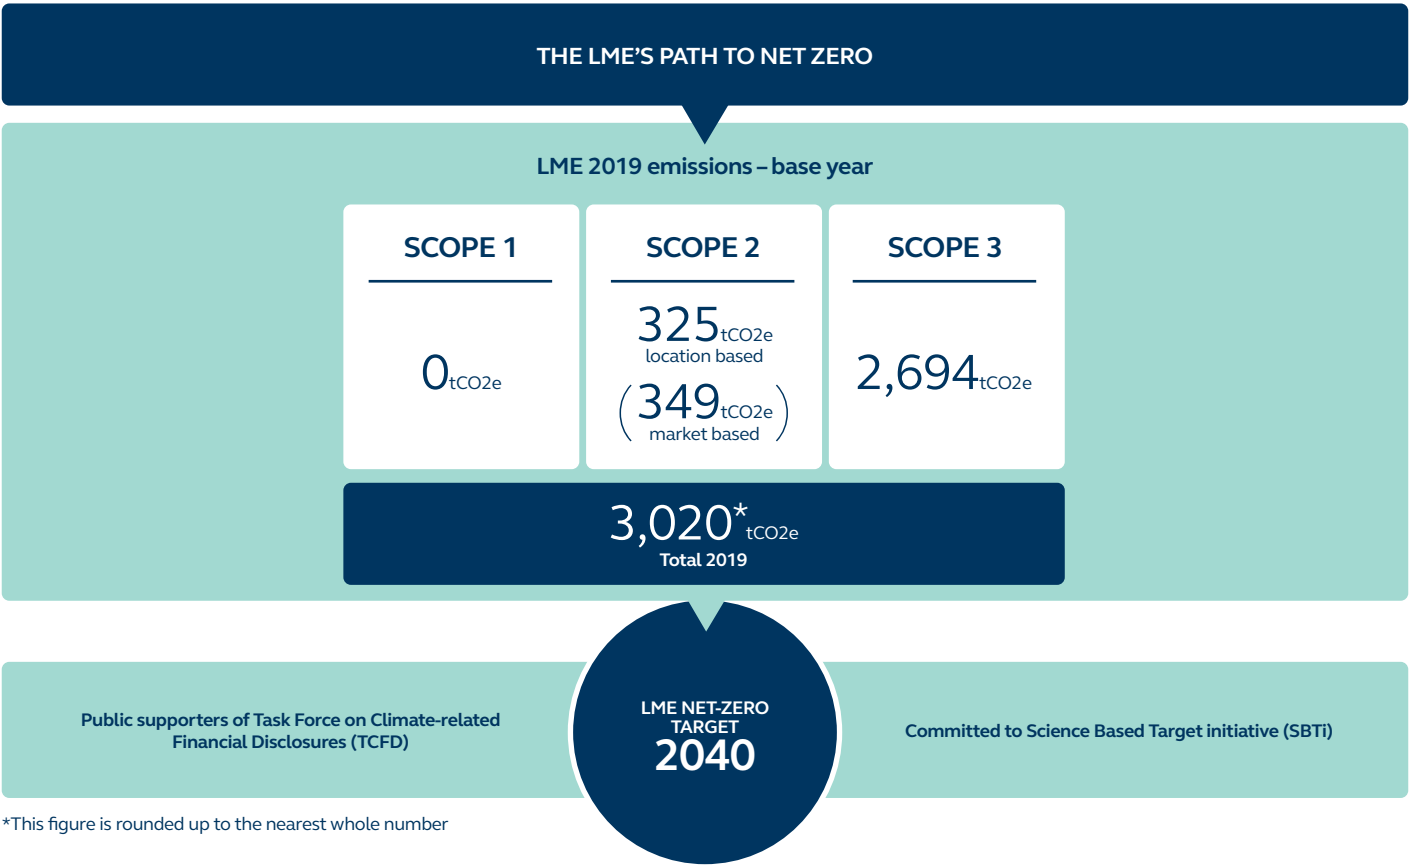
THE LME'S PATH TO NET ZERO

LME 2019 emissions – base year

| SCOPE 1 | SCOPE 2 | SCOPE 3 |
|---|---|---|
| 0tCO2e | 325tCO2e location based (349tCO2e market based) | 2,694tCO2e |

3,020*tCO2e
Total 2019

Public supporters of Task Force on Climate-related Financial Disclosures (TCFD)

LME NET-ZERO TARGET
2040

Committed to Science Based Target initiative (SBTi)

*This figure is rounded up to the nearest whole number